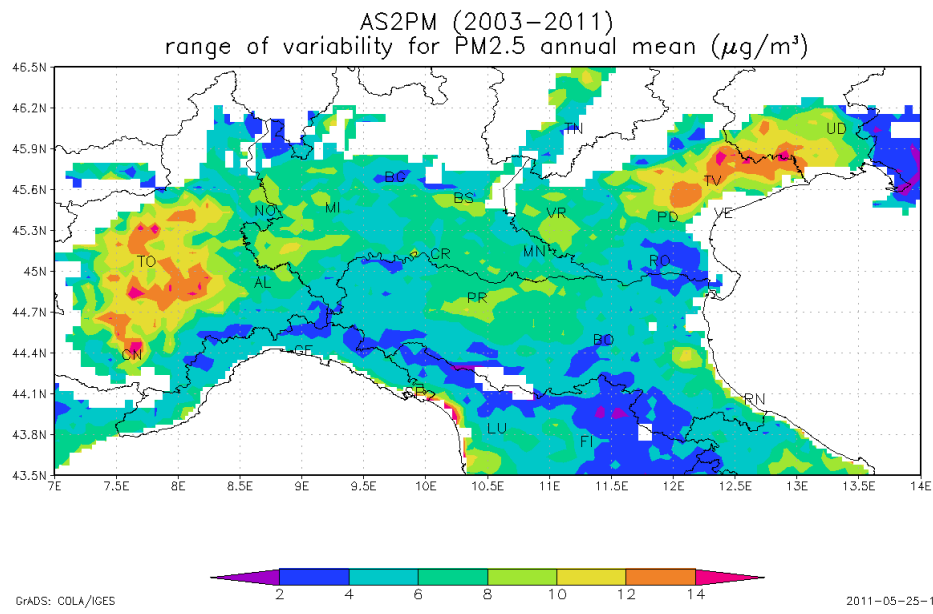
AS2PM (2003-2011)
range of variability for PM2.5 annual mean ($\mu g/m^3$)

46.5N
46.2N
45.9N
45.6N
45.3N
45N
44.7N
44.4N
44.1N
43.8N
43.5N

TN
UD
BG
TV
NO
MI
BS
VR
PD
VE
TO
CR
MN
RO
AL
PR
CN
GE
BO
SP
RN
LU
FI

7E 7.5E 8E 8.5E 9E 9.5E 10E 10.5E 11E 11.5E 12E 12.5E 13E 13.5E 14E

2 4 6 8 10 12 14

GrADS: COLA/IGES
2011-05-25-1